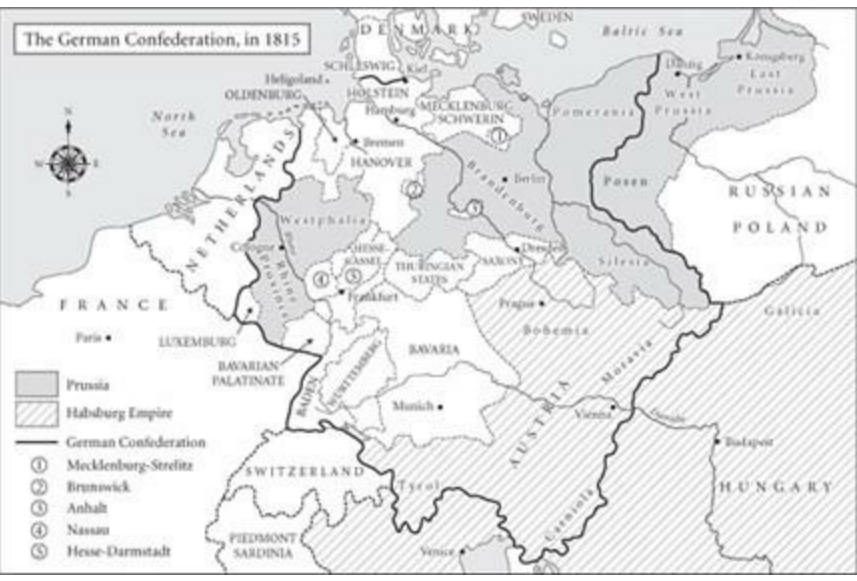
The German Confederation, in 1815

DENMARK

SWEDEN

Baltic Sea

SCHLESWIG

Kiel

Danzig

Königsberg

West Prussia

East Prussia

Heligoland

HOLSTEIN

OLDENBURG

North Sea

Hamburg

MECKLENBURG-SCHWERIN

①

Pomerania

Bremen

HANOVER

NETHERLANDS

Berlin

②

Brandenburg

③

Posen

RUSSIAN POLAND

Westphalia

Cologne

Rhine Province

HESSE-KASSEL

THURINGIAN STATES

SAXONY

Dresden

Silesia

④ ⑤

Frankfurt

FRANCE

Prague

Bohemia

Galicia

Paris

LUXEMBURG

BAVARIAN PALATINATE

BAVARIA

Moravia

WÜRTTEMBERG

BADEN

AUSTRIA

Prussia

Habsburg Empire

Munich

Vienna

Danube

German Confederation

Budapest

① Mecklenburg-Strelitz

② Brunswick

SWITZERLAND

③ Anhalt

Tyrol

HUNGARY

④ Nassau

⑤ Hesse-Darmstadt

Carniola

PIEDMONT SARDINIA

Venice